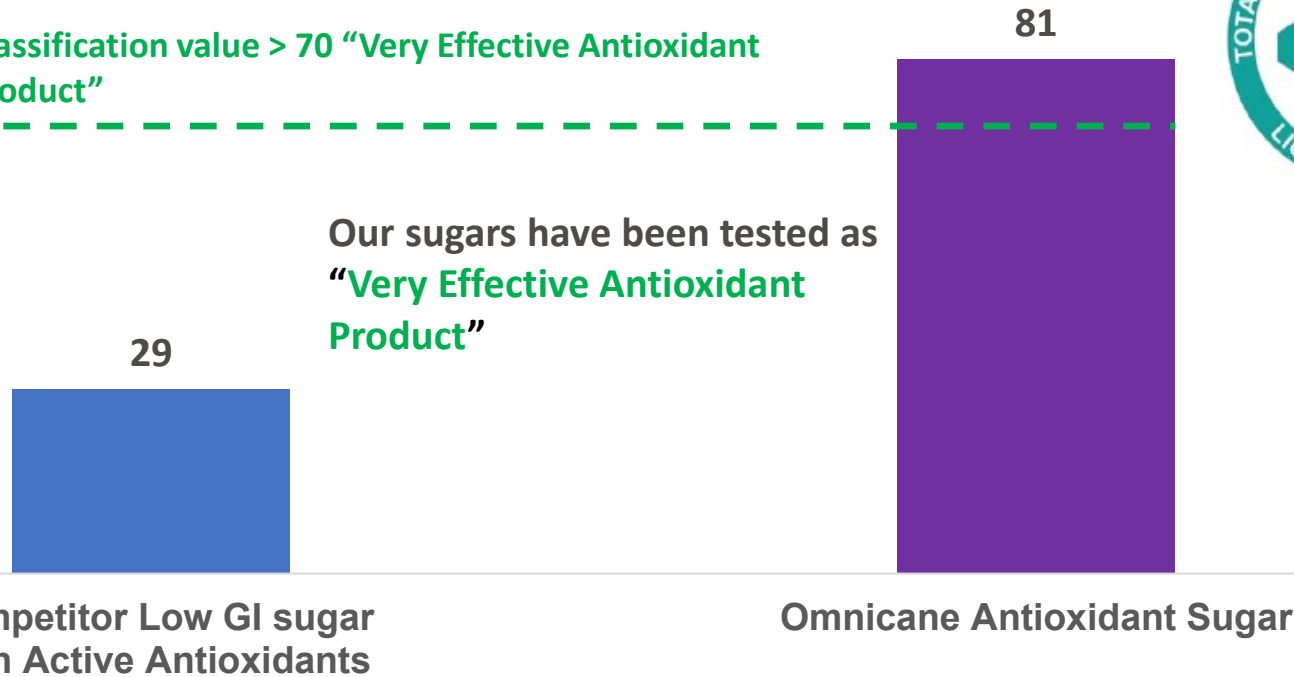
assification value > 70 “Very Effective Antioxidant oduct”

81

Our sugars have been tested as “Very Effective Antioxidant Product”

29

npetitor Low GI sugar
n Active Antioxidants

Omnicane Antioxidant Sugar

TOTA

LI